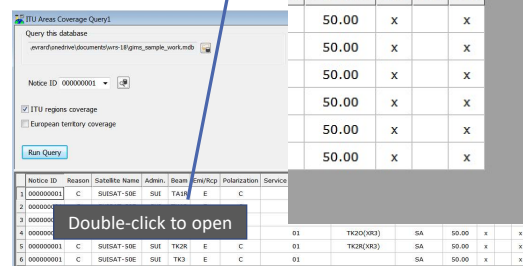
ITU Areas Coverage Query1

Query this database

.evrard\onedrive\documents\wrs-18\gims_sample_work.mdb

Notice ID 000000001

ITU regions coverage

European territory coverage

Run Query

| | Notice ID | Reason | Satellite Name | Admin. | Beam | Emi/Rcp | Polarization | Service |
|---|---|---|---|---|---|---|---|---|
| 1 | 000000001 | C | SUISAT-50E | SUI | TA1R | E | C | |
| 2 | 000000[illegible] | | | | | | | |
| 3 | 000000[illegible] | | | | | | | |
| 4 | 000000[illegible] | | | | | | | |
| 5 | 000000001 | C | SUISAT-50E | SUI | TK2R | E | C | |
| 6 | 000000001 | C | SUISAT-50E | SUI | TK3 | E | C | |

Double-click to open

| | | | |
|---|---|---|---|
| 50.00 | x | | x |
| 50.00 | x | | x |
| 50.00 | x | | x |
| 50.00 | x | | x |
| 50.00 | x | | x |
| 50.00 | x | | x |

| | | | | | |
|---|---|---|---|---|---|
| 01 | TK2O(XR3) | SA | 50.00 | x | x |
| 01 | TK2R(XR3) | SA | 50.00 | x | x |
| 01 | | SA | 50.00 | x | x |